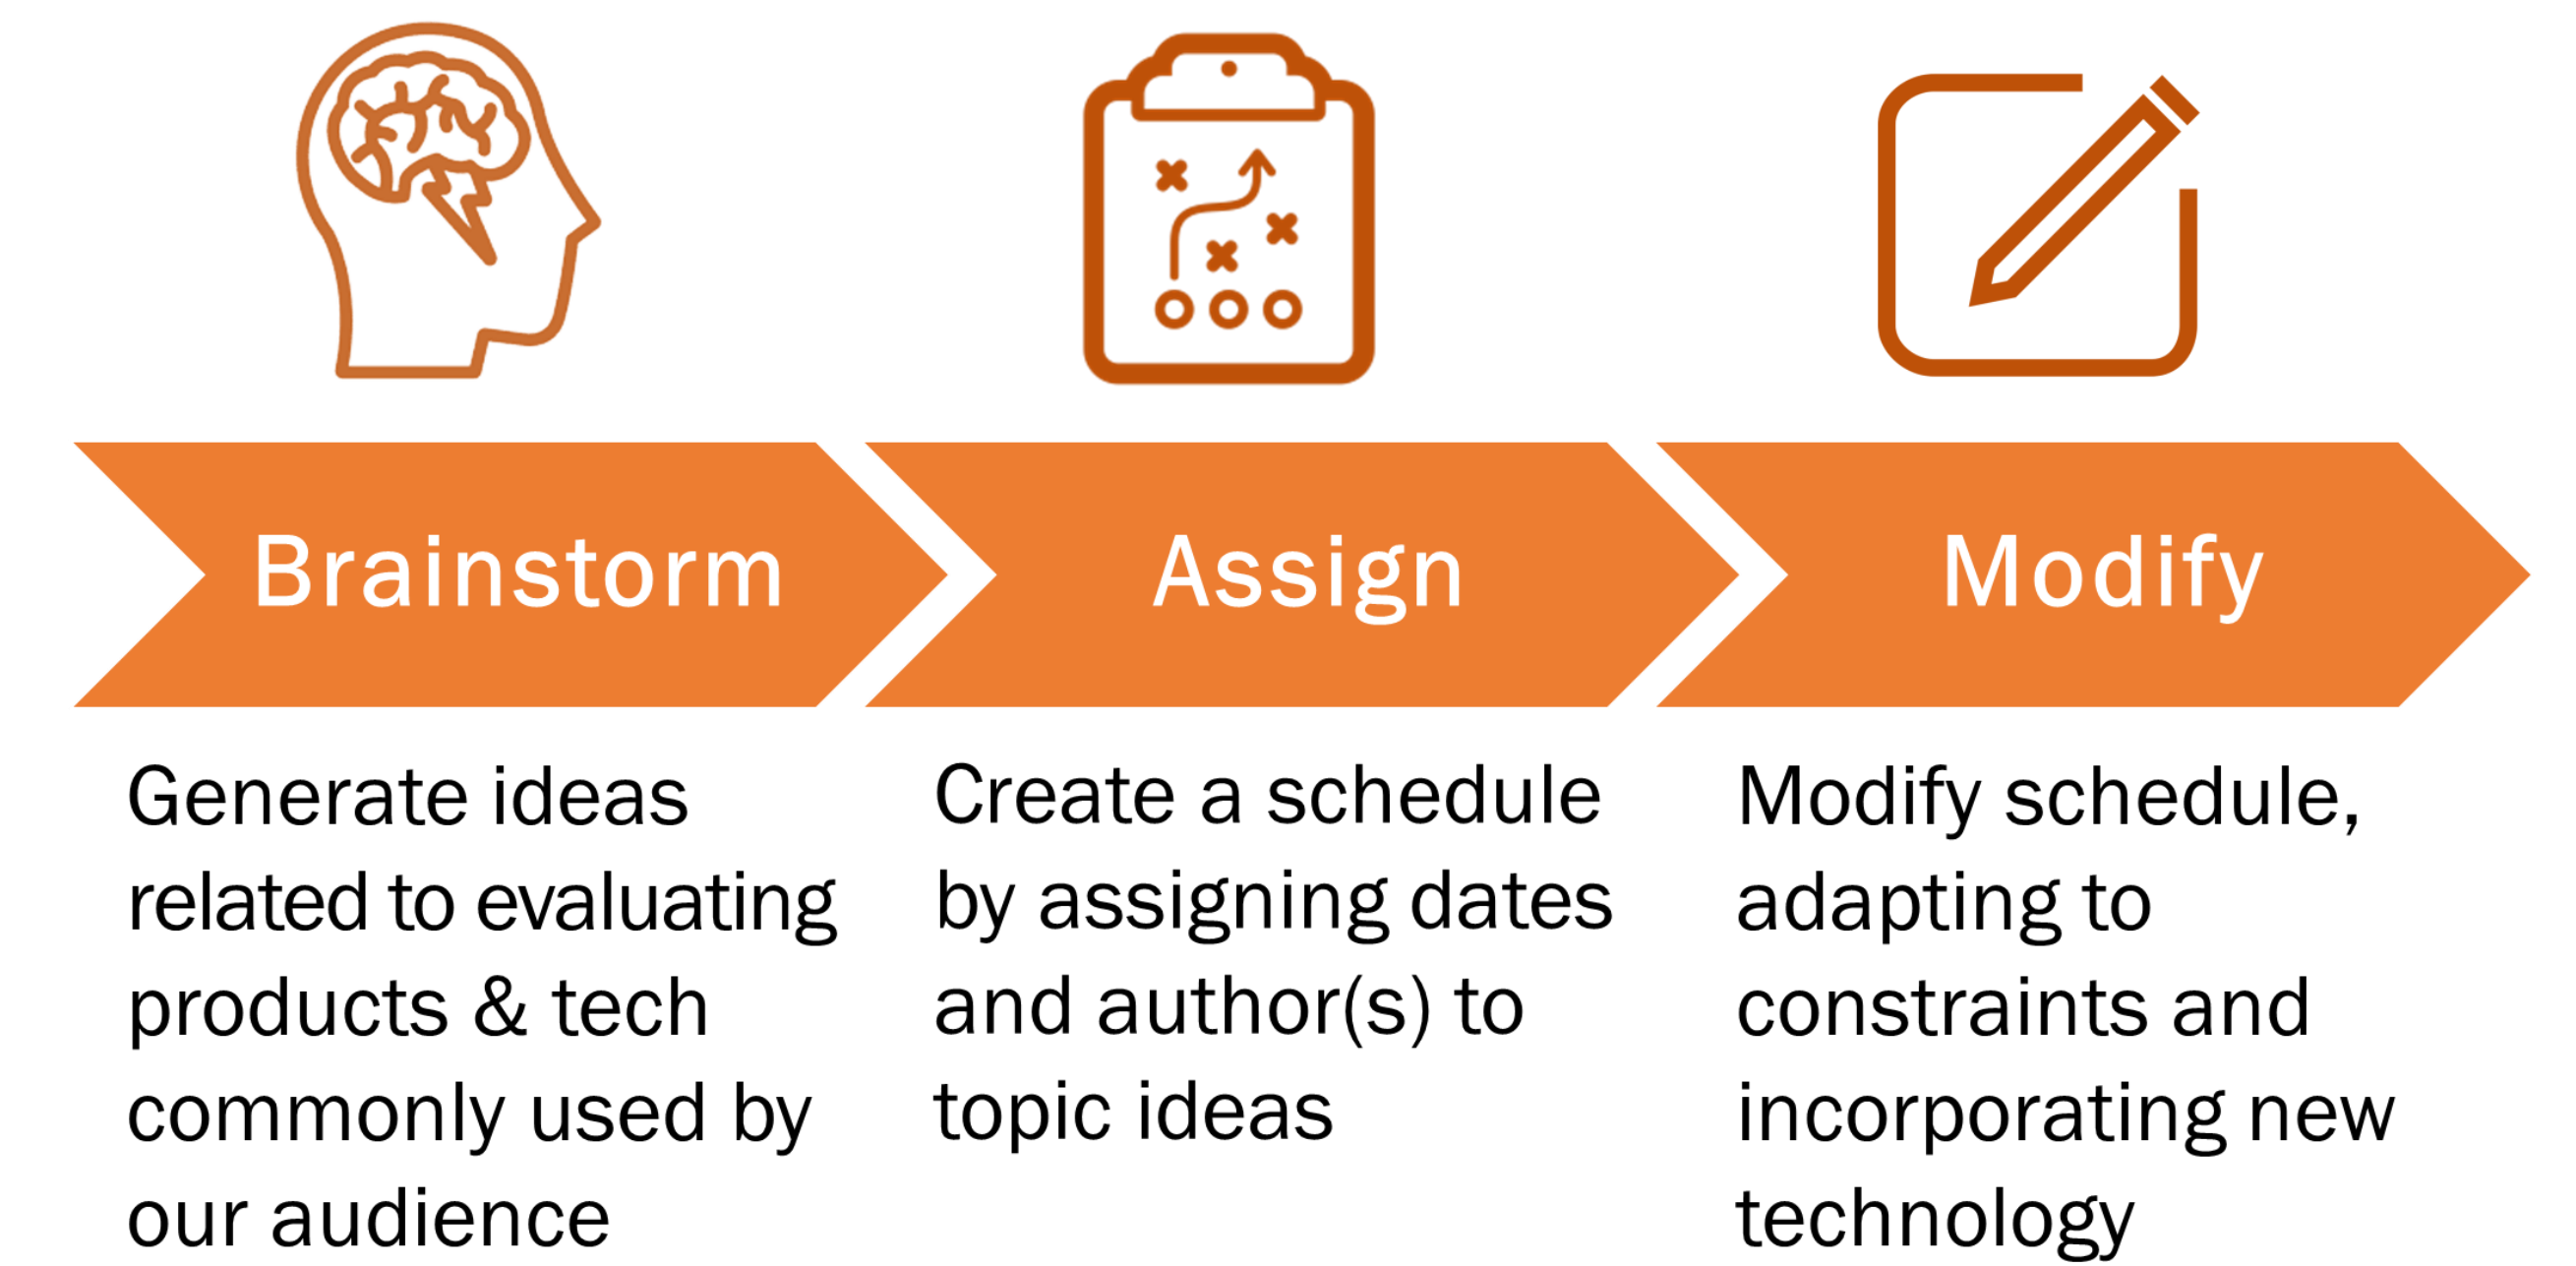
Brainstorm

Generate ideas related to evaluating products & tech commonly used by our audience

Assign

Create a schedule by assigning dates and author(s) to topic ideas

Modify

Modify schedule, adapting to constraints and incorporating new technology